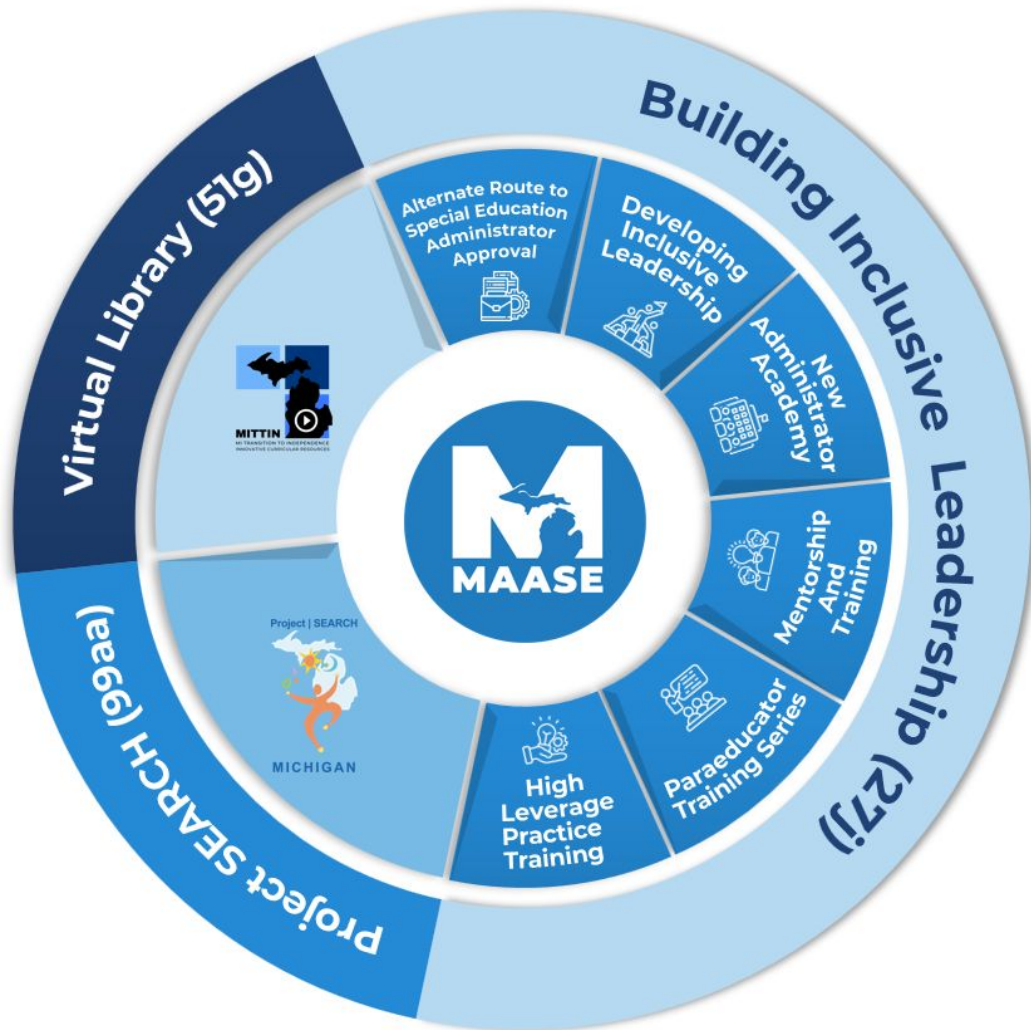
Building Inclusive Leadership (27i)

Alternate Route to Special Education Administrator Approval

Developing Inclusive Leadership

New Administrator Academy

Mentorship And Training

Paraeducator Training Series

High Leverage Practice Training

Virtual Library (51g)

MITTIN
MI TRANSITION TO INDEPENDENCE INNOVATIVE CURRICULAR RESOURCES

Project SEARCH (99aa)

Project | SEARCH
MICHIGAN

MAASE